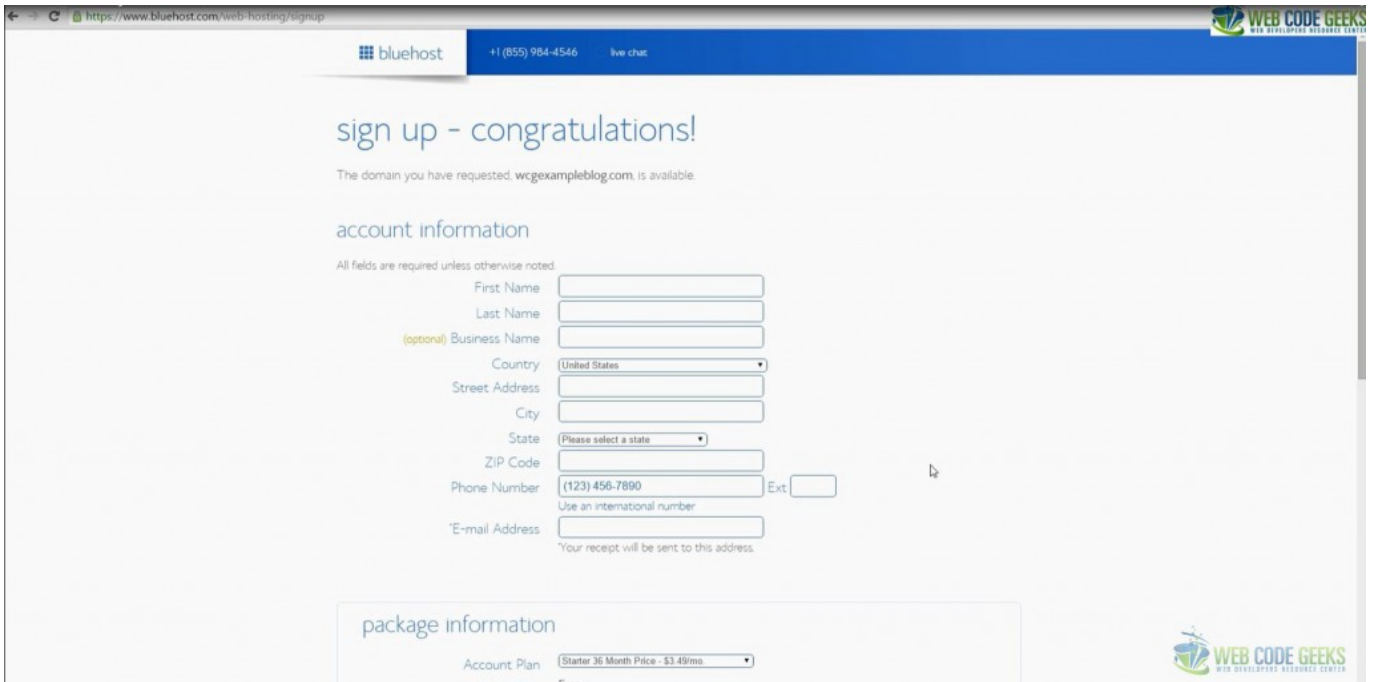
https://www.bluehost.com/web-hosting/signup

WEB CODE GEEKS
WEB DEVELOPERS RESOURCE CENTER

bluehost +1 (855) 984-4546 live chat

sign up - congratulations!

The domain you have requested, wcgexampleblog.com, is available.

account information

All fields are required unless otherwise noted.

First Name

Last Name

(optional) Business Name

Country United States

Street Address

City

State Please select a state

ZIP Code

Phone Number (123) 456-7890 Ext

Use an international number

*E-mail Address

*Your receipt will be sent to this address.

package information

Account Plan Starter 36 Month Price - $3.49/mo.

WEB CODE GEEKS
WEB DEVELOPERS RESOURCE CENTER